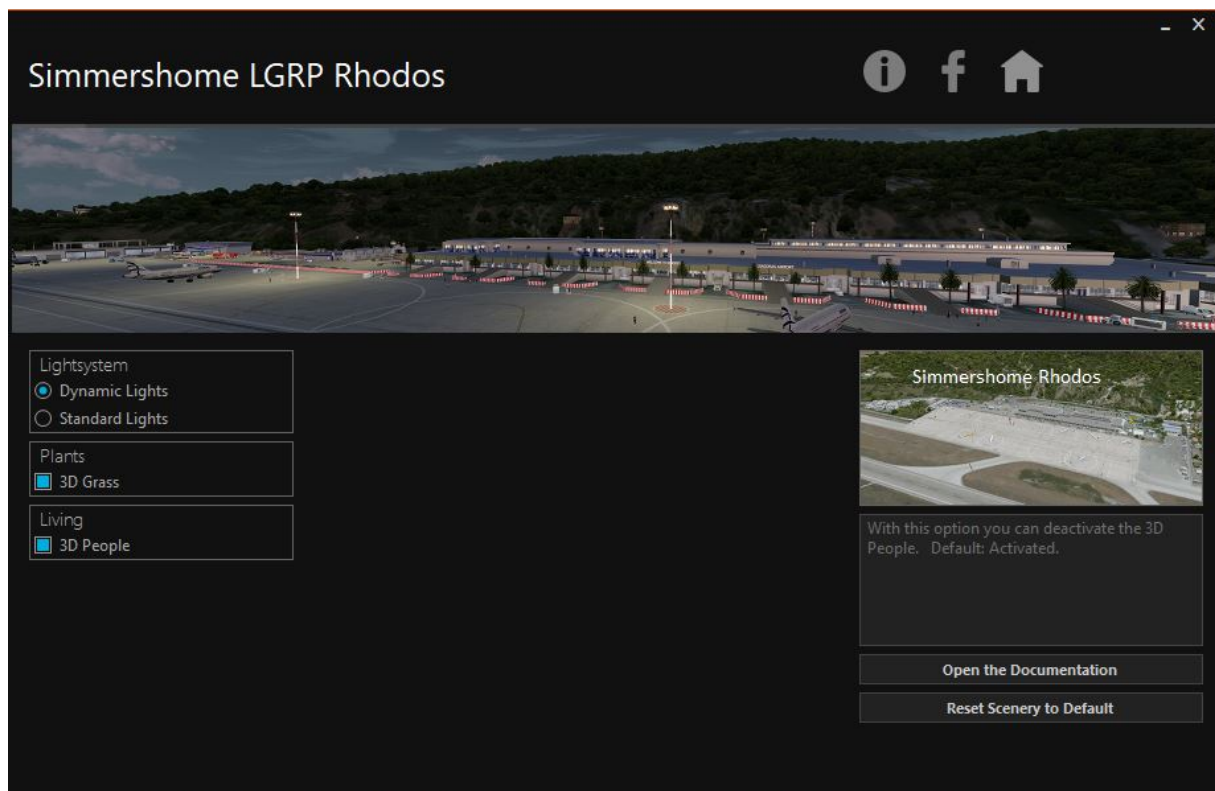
Simmershome LGRP Rhodos

Lightsystem
Dynamic Lights
Standard Lights

Plants
3D Grass

Living
3D People

Simmershome Rhodos

With this option you can deactivate the 3D People. Default: Activated.

Open the Documentation

Reset Scenery to Default